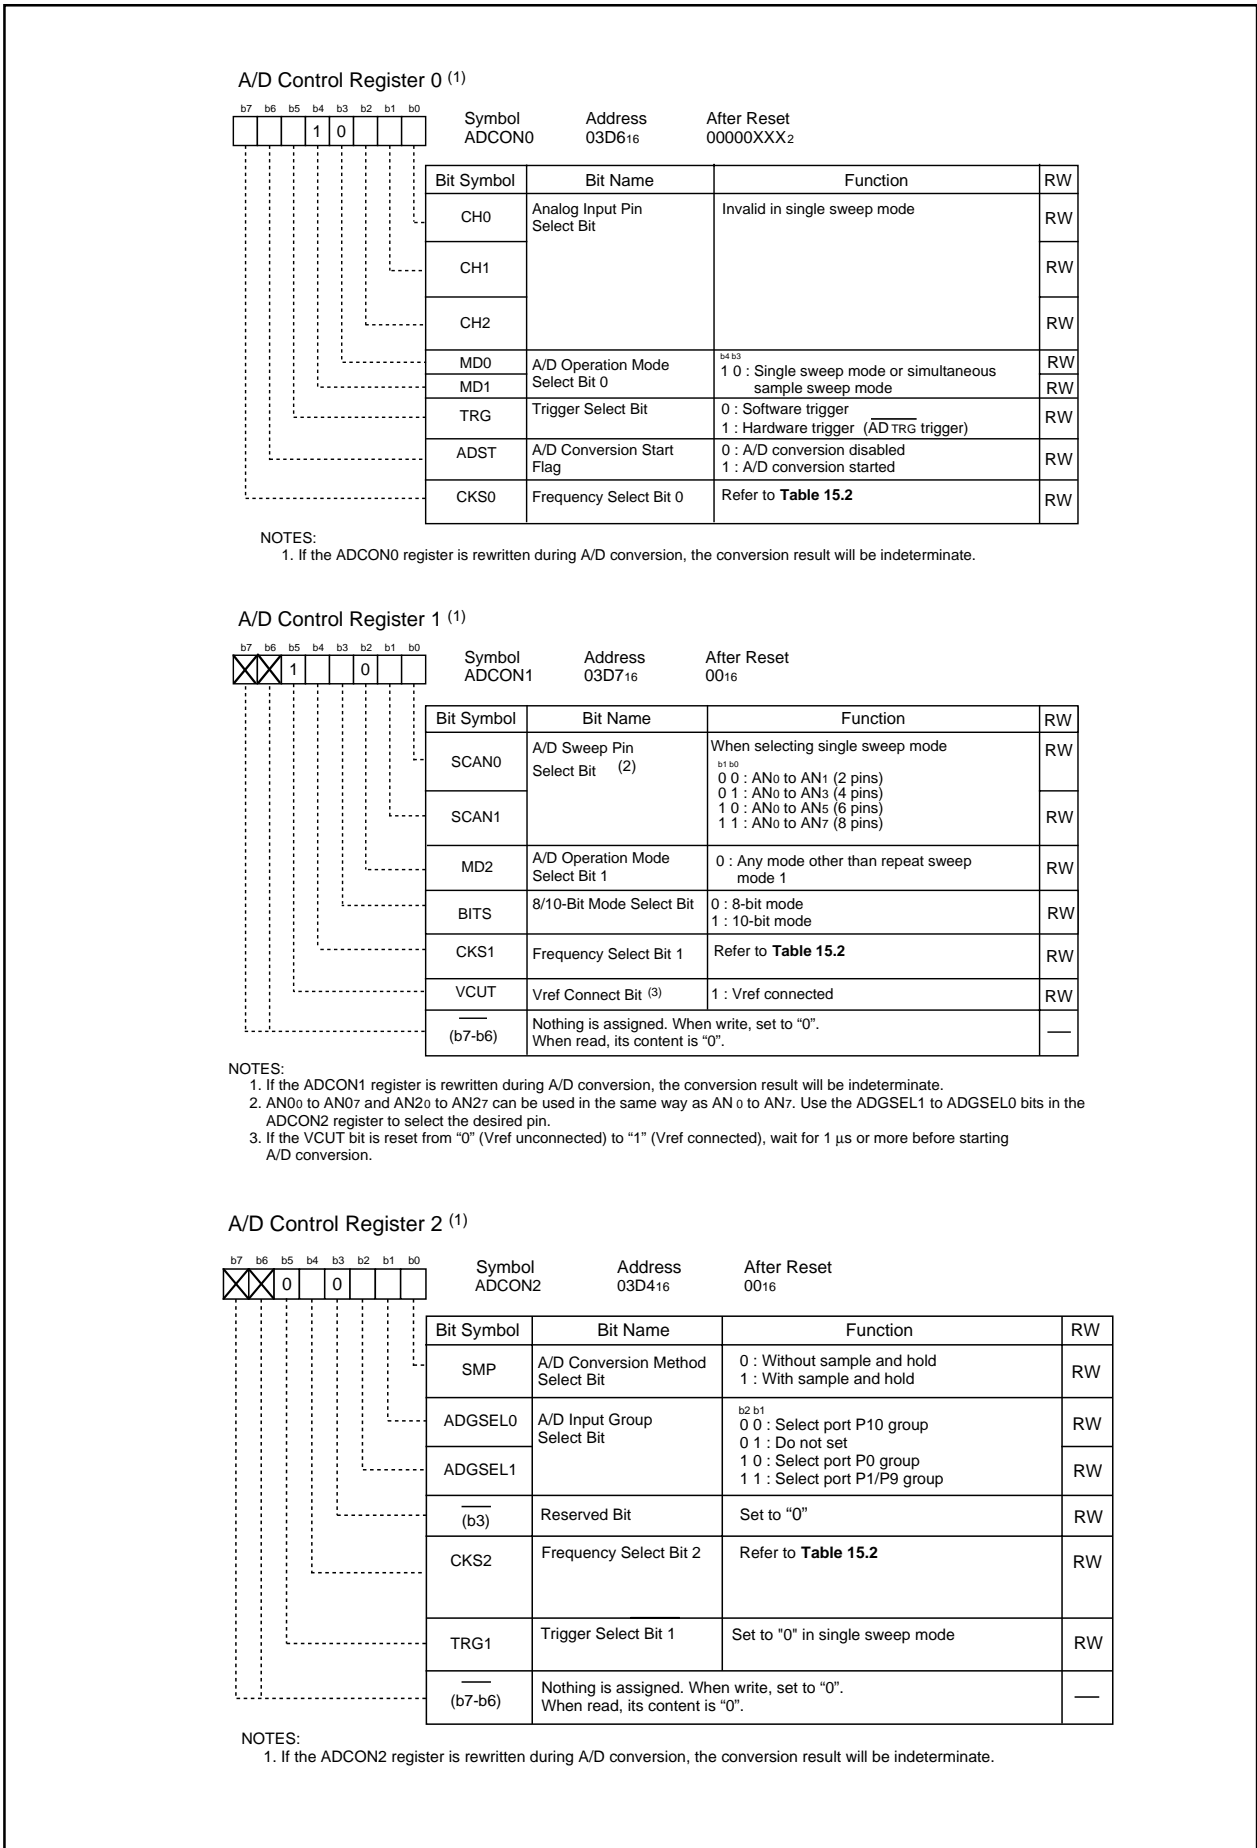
A/D Control Register 0 $^{(1)}$

b7 b6 b5 b4 b3 b2 b1 b0

1 0

Symbol ADCON0 Address 03D6$_{16}$ After Reset 00000XXX$_2$

| Bit Symbol | Bit Name | Function | RW |
|---|---|---|---|
| CH0 | Analog Input Pin Select Bit | Invalid in single sweep mode | RW |
| CH1 | | | RW |
| CH2 | | | RW |
| MD0 | A/D Operation Mode Select Bit 0 | b4 b3 1 0 : Single sweep mode or simultaneous sample sweep mode | RW |
| MD1 | | | RW |
| TRG | Trigger Select Bit | 0 : Software trigger 1 : Hardware trigger ($\overline{AD_{TRG}}$ trigger) | RW |
| ADST | A/D Conversion Start Flag | 0 : A/D conversion disabled 1 : A/D conversion started | RW |
| CKS0 | Frequency Select Bit 0 | Refer to **Table 15.2** | RW |

NOTES:
1. If the ADCON0 register is rewritten during A/D conversion, the conversion result will be indeterminate.

A/D Control Register 1 $^{(1)}$

b7 b6 b5 b4 b3 b2 b1 b0

1 0

Symbol ADCON1 Address 03D7$_{16}$ After Reset 00$_{16}$

| Bit Symbol | Bit Name | Function | RW |
|---|---|---|---|
| SCAN0 | A/D Sweep Pin Select Bit (2) | When selecting single sweep mode b1 b0 0 0 : AN$_0$ to AN$_1$ (2 pins) 0 1 : AN$_0$ to AN$_3$ (4 pins) 1 0 : AN$_0$ to AN$_5$ (6 pins) 1 1 : AN$_0$ to AN$_7$ (8 pins) | RW |
| SCAN1 | | | RW |
| MD2 | A/D Operation Mode Select Bit 1 | 0 : Any mode other than repeat sweep mode 1 | RW |
| BITS | 8/10-Bit Mode Select Bit | 0 : 8-bit mode 1 : 10-bit mode | RW |
| CKS1 | Frequency Select Bit 1 | Refer to **Table 15.2** | RW |
| VCUT | Vref Connect Bit $^{(3)}$ | 1 : Vref connected | RW |
| — (b7-b6) | Nothing is assigned. When write, set to “0”. When read, its content is “0”. | | — |

NOTES:
1. If the ADCON1 register is rewritten during A/D conversion, the conversion result will be indeterminate.
2. AN0$_0$ to AN0$_7$ and AN2$_0$ to AN2$_7$ can be used in the same way as AN$_0$ to AN$_7$. Use the ADGSEL1 to ADGSEL0 bits in the ADCON2 register to select the desired pin.
3. If the VCUT bit is reset from "0" (Vref unconnected) to "1" (Vref connected), wait for 1 µs or more before starting A/D conversion.

A/D Control Register 2 $^{(1)}$

b7 b6 b5 b4 b3 b2 b1 b0

0 0

Symbol ADCON2 Address 03D4$_{16}$ After Reset 00$_{16}$

| Bit Symbol | Bit Name | Function | RW |
|---|---|---|---|
| SMP | A/D Conversion Method Select Bit | 0 : Without sample and hold 1 : With sample and hold | RW |
| ADGSEL0 | A/D Input Group Select Bit | b2 b1 0 0 : Select port P10 group 0 1 : Do not set 1 0 : Select port P0 group 1 1 : Select port P1/P9 group | RW |
| ADGSEL1 | | | RW |
| — (b3) | Reserved Bit | Set to “0” | RW |
| CKS2 | Frequency Select Bit 2 | Refer to **Table 15.2** | RW |
| TRG1 | Trigger Select Bit 1 | Set to "0" in single sweep mode | RW |
| — (b7-b6) | Nothing is assigned. When write, set to “0”. When read, its content is “0”. | | — |

NOTES:
1. If the ADCON2 register is rewritten during A/D conversion, the conversion result will be indeterminate.